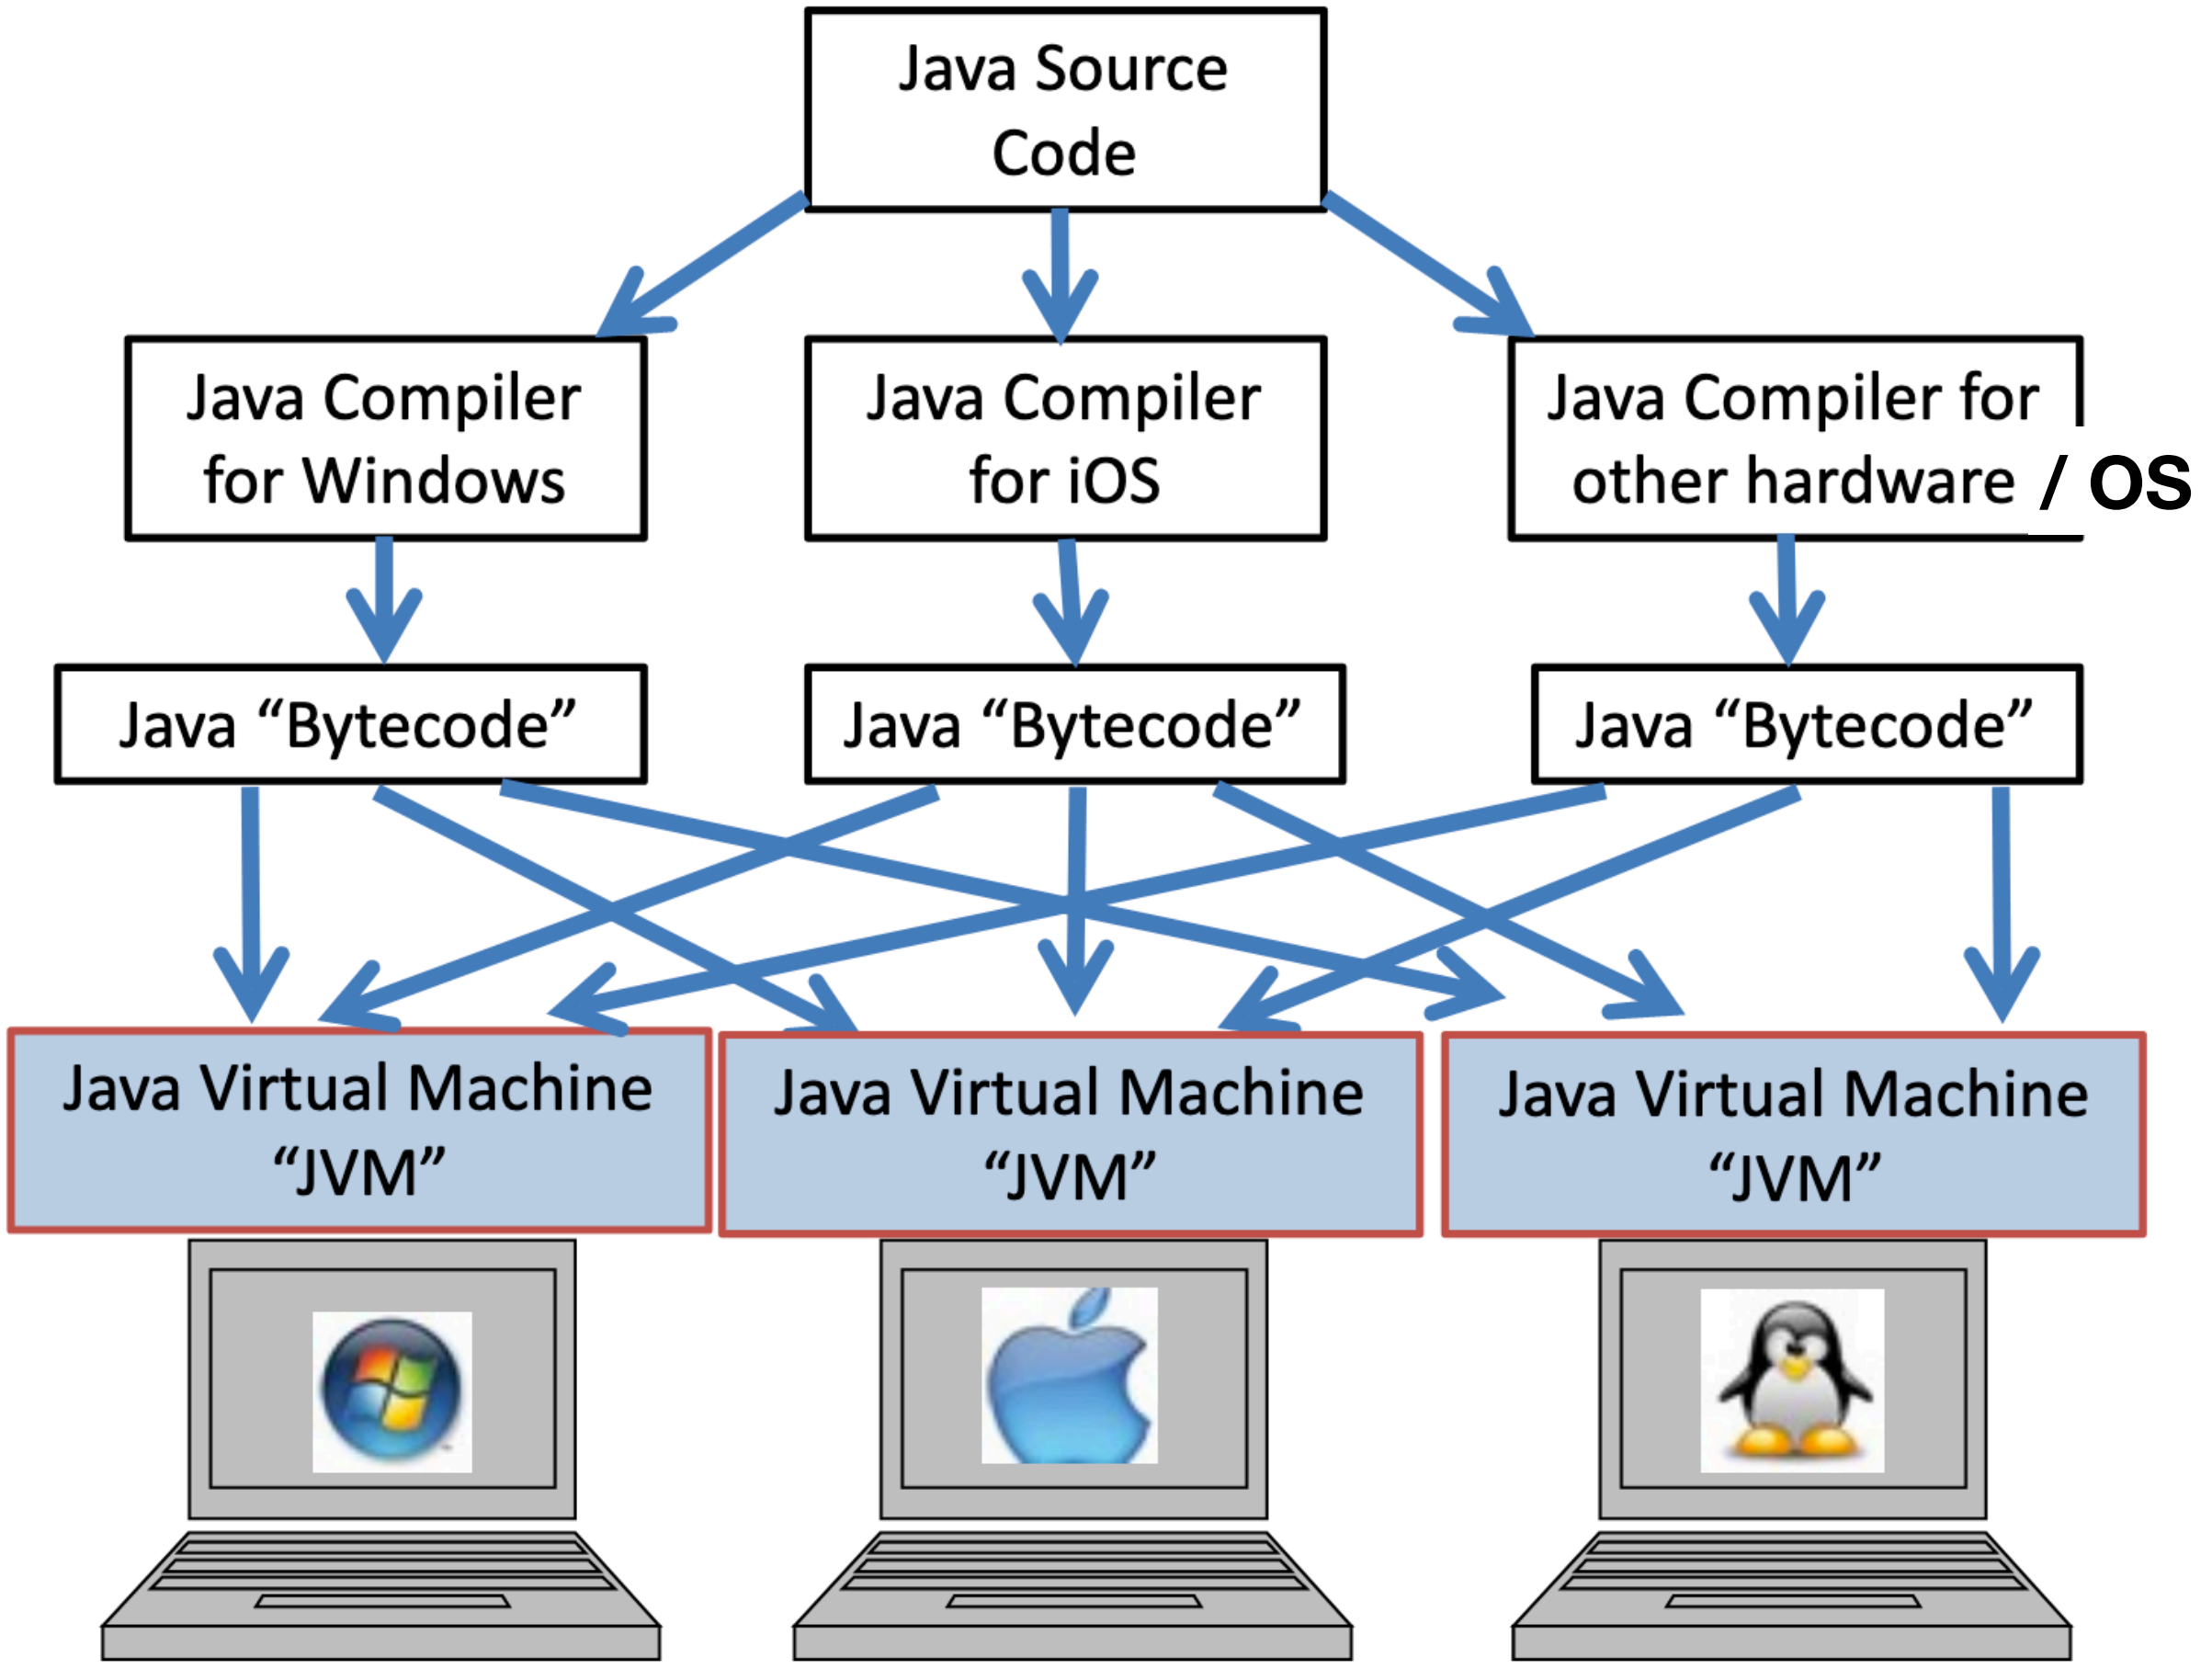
Java Source Code

Java Compiler for Windows

Java Compiler for iOS

Java Compiler for other hardware / OS

Java “Bytecode”

Java “Bytecode”

Java “Bytecode”

Java Virtual Machine “JVM”

Java Virtual Machine “JVM”

Java Virtual Machine “JVM”